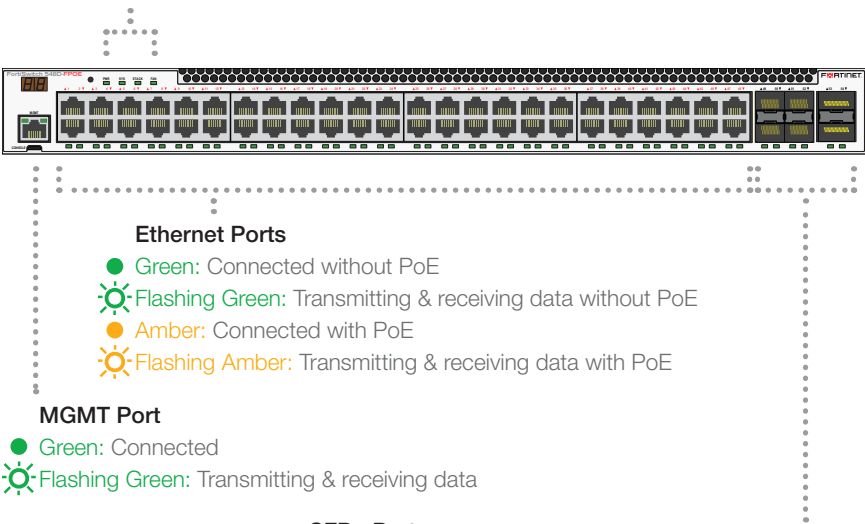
FortiSwitch 548D-FPOE

PWR SYS STACK FAN

MGMT

CONSOLE

FURTINET

Ethernet Ports

Green: Connected without PoE

Flashing Green: Transmitting & receiving data without PoE

Amber: Connected with PoE

Flashing Amber: Transmitting & receiving data with PoE

MGMT Port

Green: Connected

Flashing Green: Transmitting & receiving data

SFP+ Ports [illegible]